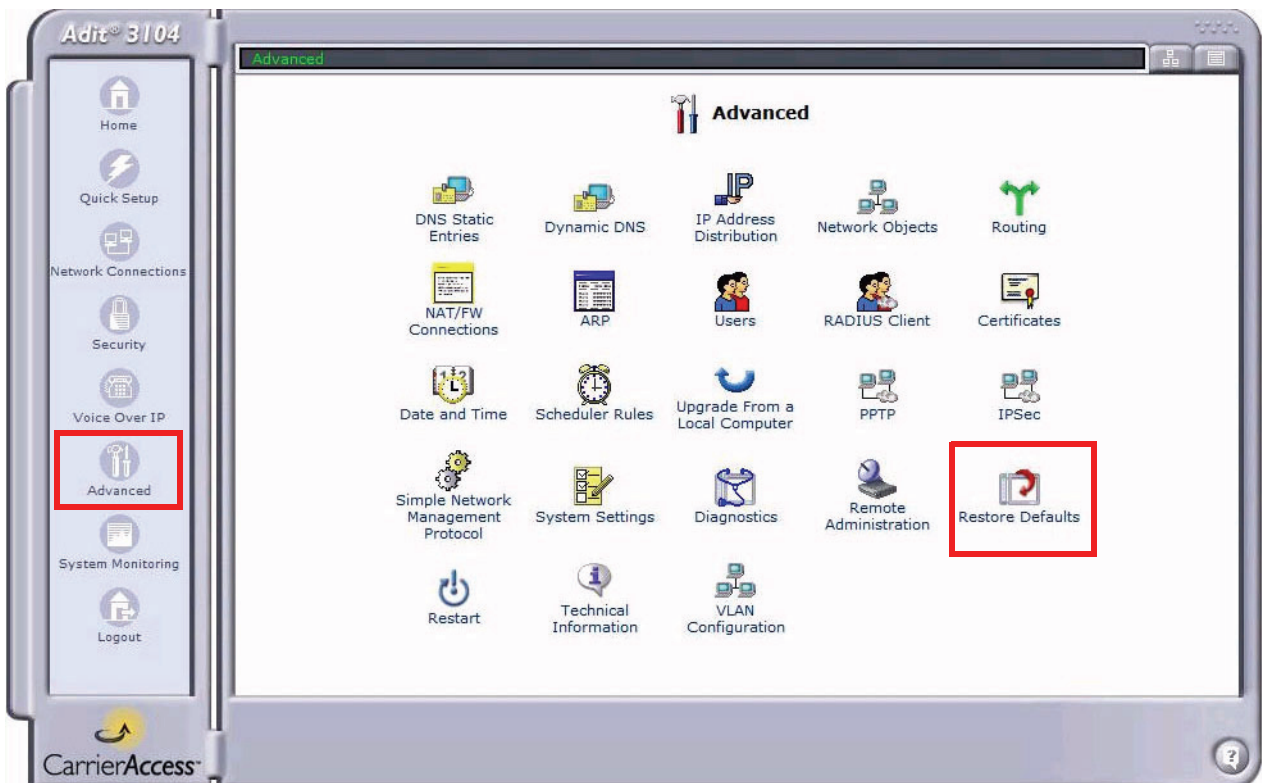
Adit® 3104

Home
Quick Setup
Network Connections
Security
Voice Over IP
Advanced
System Monitoring
Logout

CarrierAccess

Advanced

Advanced

DNS Static Entries
Dynamic DNS
IP Address Distribution
Network Objects
Routing

NAT/FW Connections
ARP
Users
RADIUS Client
Certificates

Date and Time
Scheduler Rules
Upgrade From a Local Computer
PPTP
IPSec

Simple Network Management Protocol
System Settings
Diagnostics
Remote Administration
Restore Defaults

Restart
Technical Information
VLAN Configuration